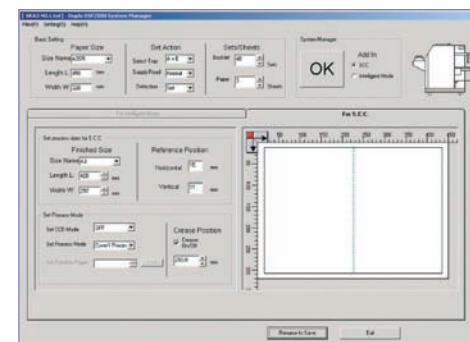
[DUAL RELL list] - Duplo DSF-2000 Systems Manager
Head(r) Setting(S) Help(H)

Basic Setting
Paper Size
Size Name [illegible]
Length L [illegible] mm
Width W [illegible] mm

Set Action
Select Exp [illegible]
Staple/Fold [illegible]
Selection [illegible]

Sets/Sheets
Booklet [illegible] Sets
Paper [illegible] Sheets

System Manager
OK
Add In
SCC
Intelligent Mode

For Intelligent Mode
For S.C.C.

Set process data for S.C.C.
Finished Size
Size Name A4
Length L 420 mm
Width W 297 mm

Reference Position
Horizontal 0 mm
Vertical 0 mm

Set Process Mode
Set CCE Mode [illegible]
Set Process Mode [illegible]
Set Finished Paper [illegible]

Crease Position
Crease On/Off
210.0 mm

50 100 150 200 250 300 350 400

Rename to Save
Exit